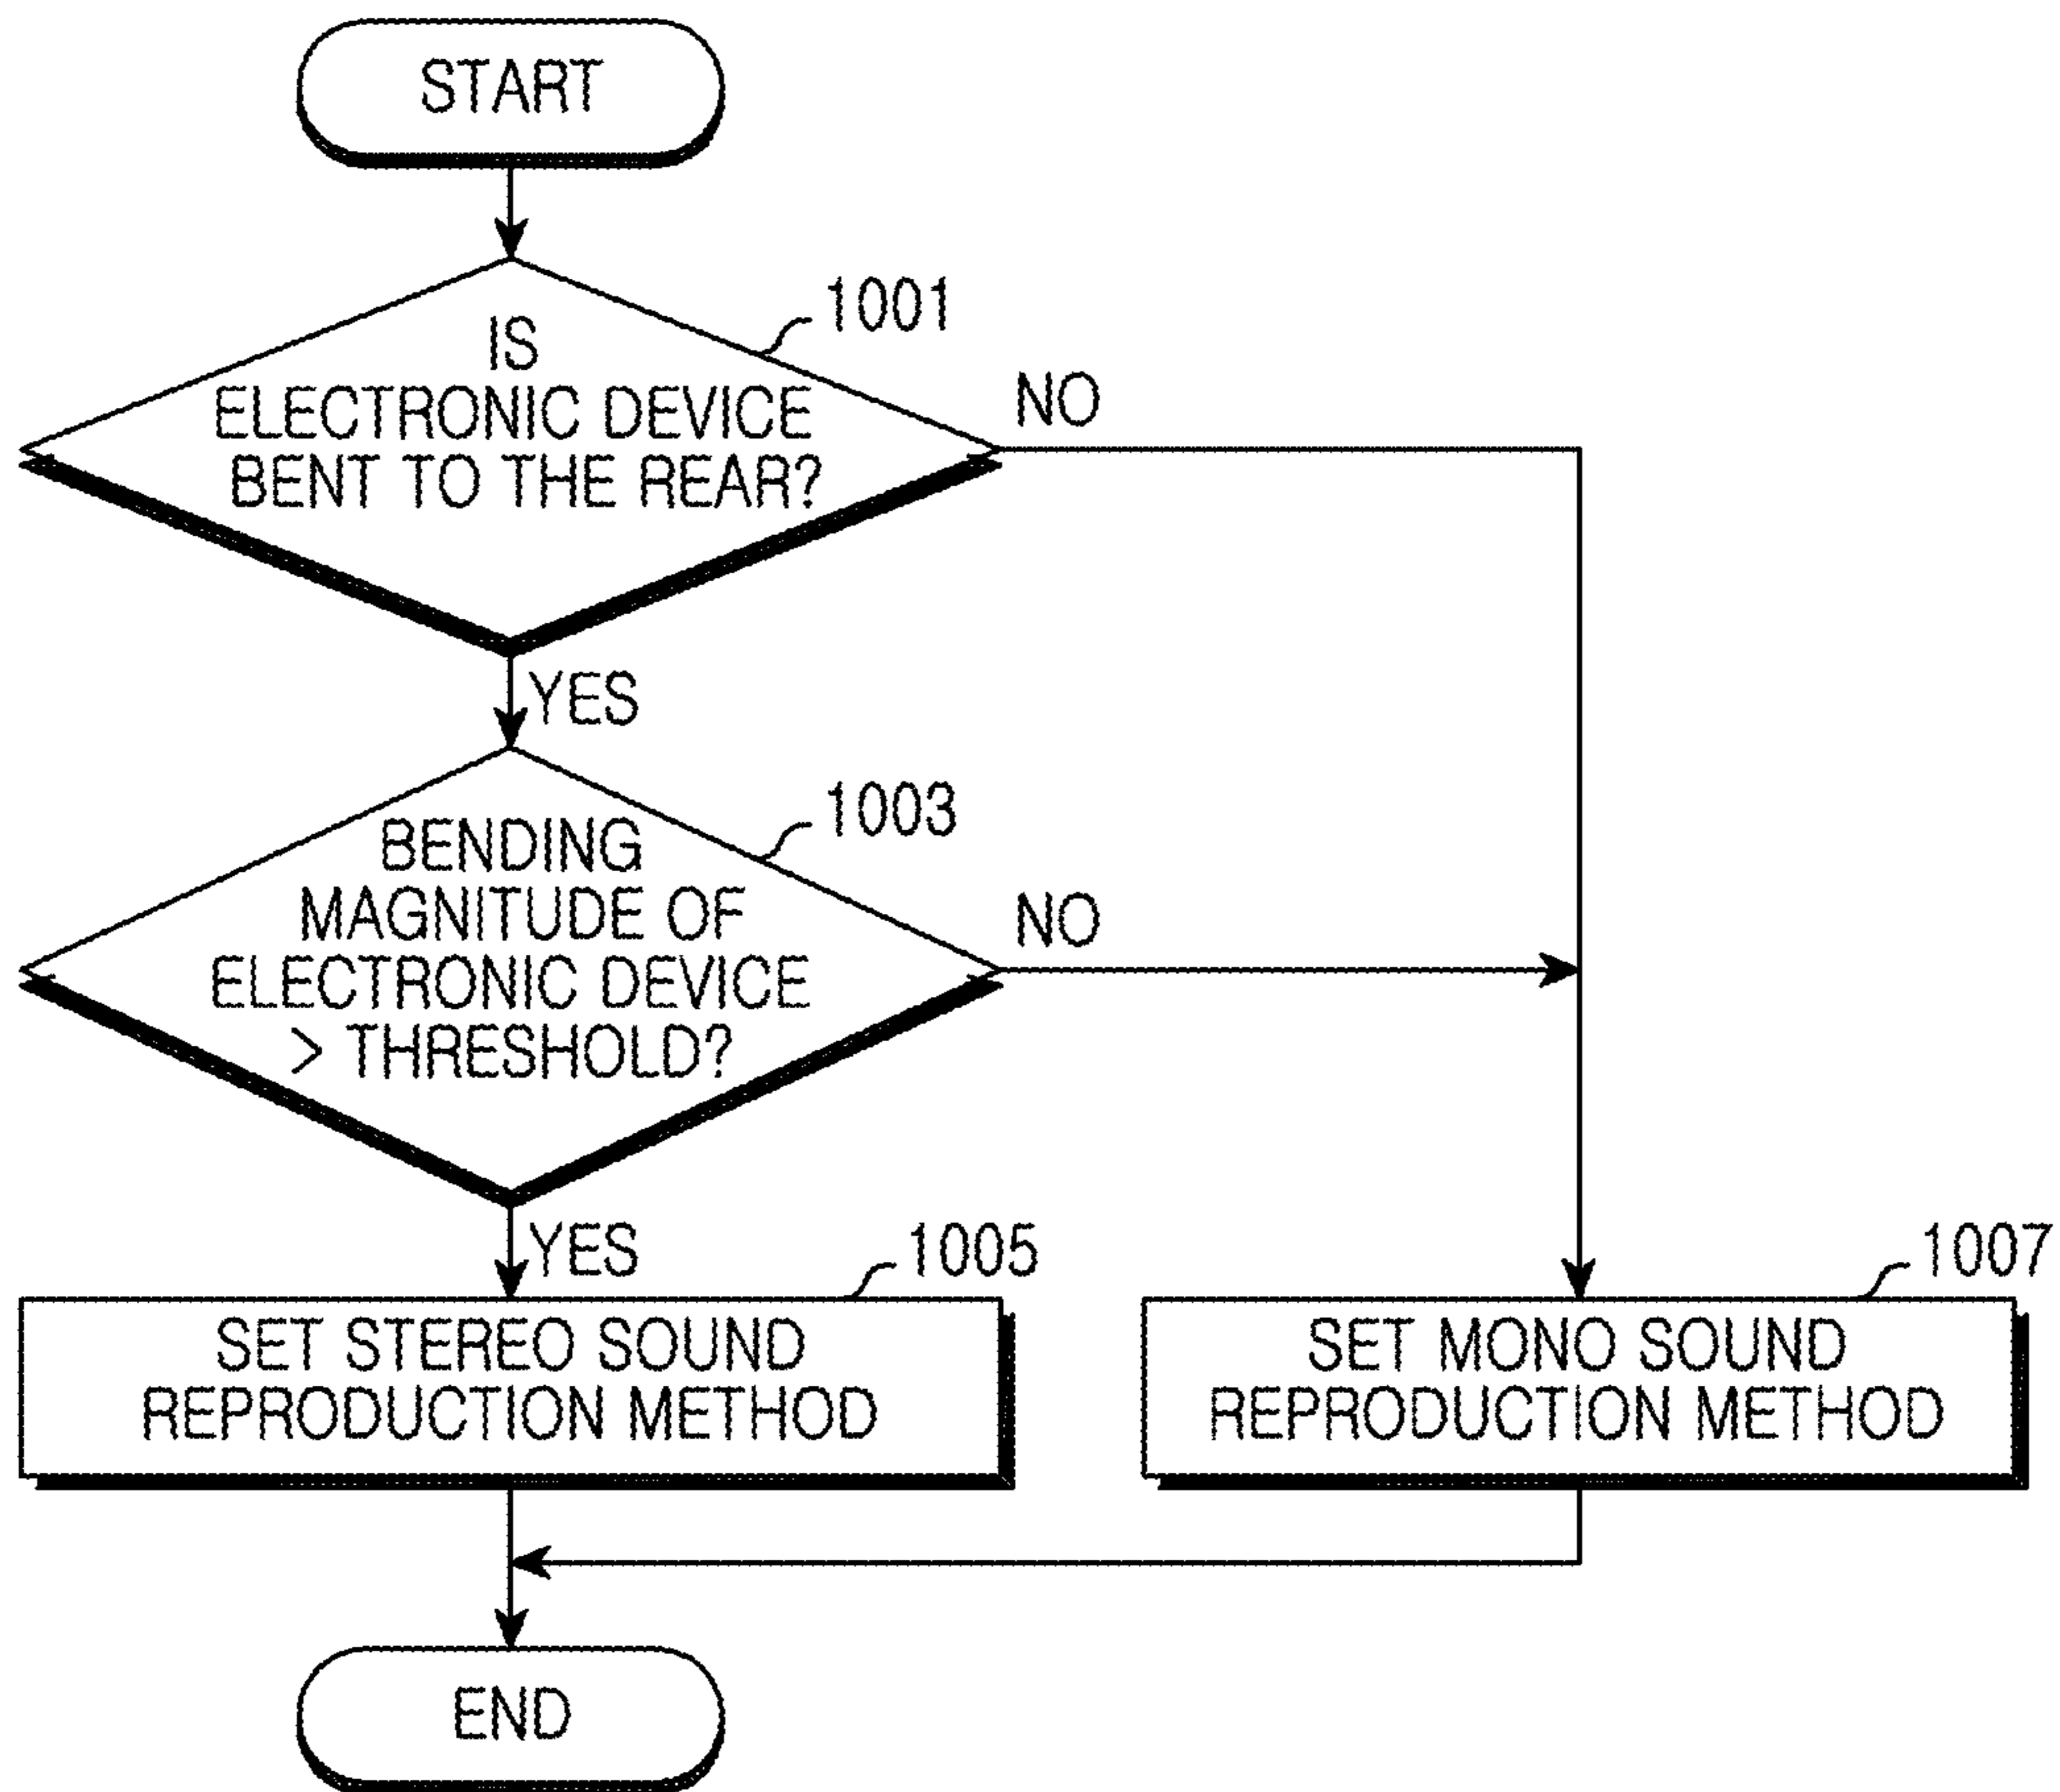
START

IS ELECTRONIC DEVICE BENT TO THE REAR?

1001

NO

YES

BENDING MAGNITUDE OF ELECTRONIC DEVICE > THRESHOLD?

1003

NO

YES

1005

SET STEREO SOUND REPRODUCTION METHOD

1007

SET MONO SOUND REPRODUCTION METHOD

END